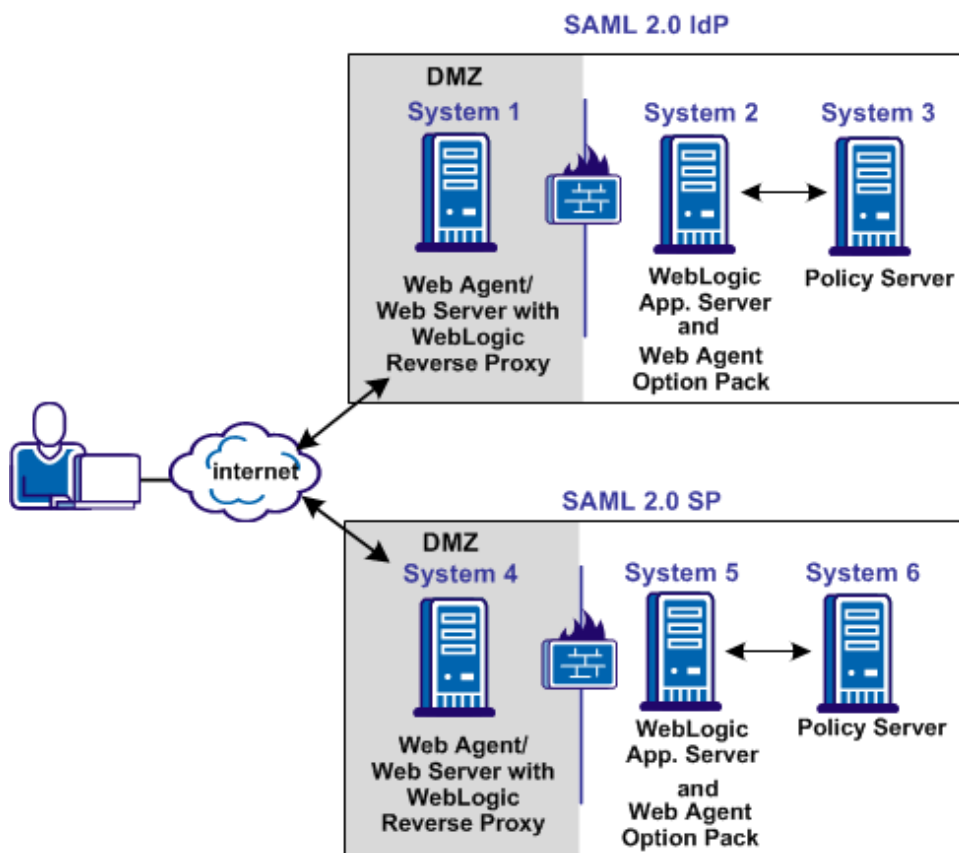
SAML 2.0 IdP

DMZ

System 1

Web Agent/ Web Server with WebLogic Reverse Proxy

System 2

WebLogic App. Server and Web Agent Option Pack

System 3

Policy Server

internet

SAML 2.0 SP

DMZ

System 4

Web Agent/ Web Server with WebLogic Reverse Proxy

System 5

WebLogic App. Server and Web Agent Option Pack

System 6

Policy Server